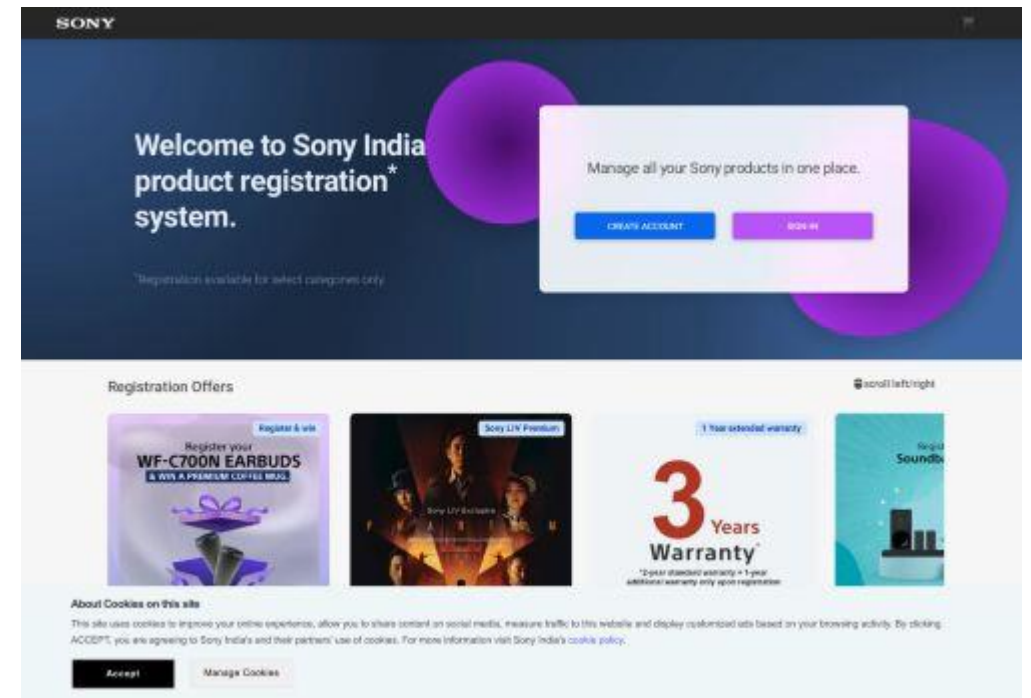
SONY

Welcome to Sony India product registration* system.

*Registration available for select categories only

Manage all your Sony products in one place.

CREATE ACCOUNT

SIGN IN

Registration Offers

scroll left/right

Register & win

Register your WF-C700N EARBUDS

& WIN A PREMIUM COFFEE MUG

Sony LIV Premium

Sony LIV Exclusive

1 Year extended warranty

3 Years Warranty*

*2-year standard warranty + 1-year additional warranty only upon registration

Regi

Soundb

About Cookies on this site

This site uses cookies to improve your online experience, allow you to share content on social media, measure traffic to this website and display customized ads based on your browsing activity. By clicking ACCEPT, you are agreeing to Sony India's and their partners' use of cookies. For more information visit Sony India's cookie policy.

Accept

Manage Cookies